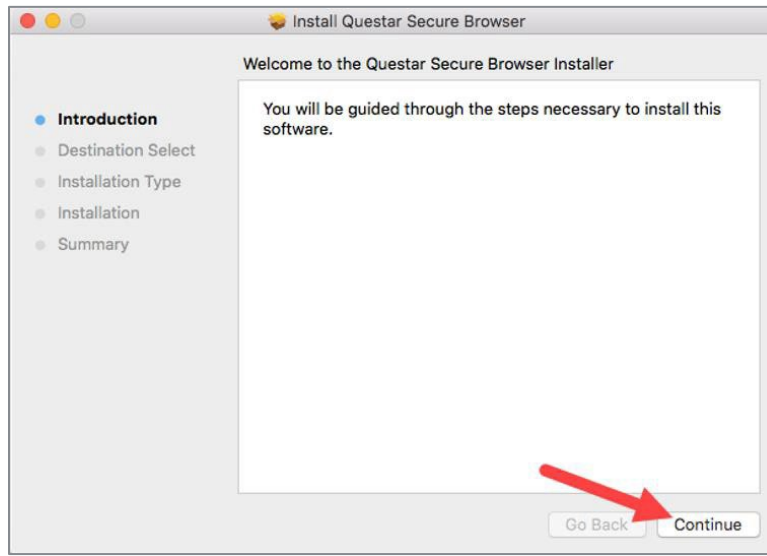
Install Questar Secure Browser

Welcome to the Questar Secure Browser Installer

Introduction
Destination Select
Installation Type
Installation
Summary

You will be guided through the steps necessary to install this software.

Go Back
Continue